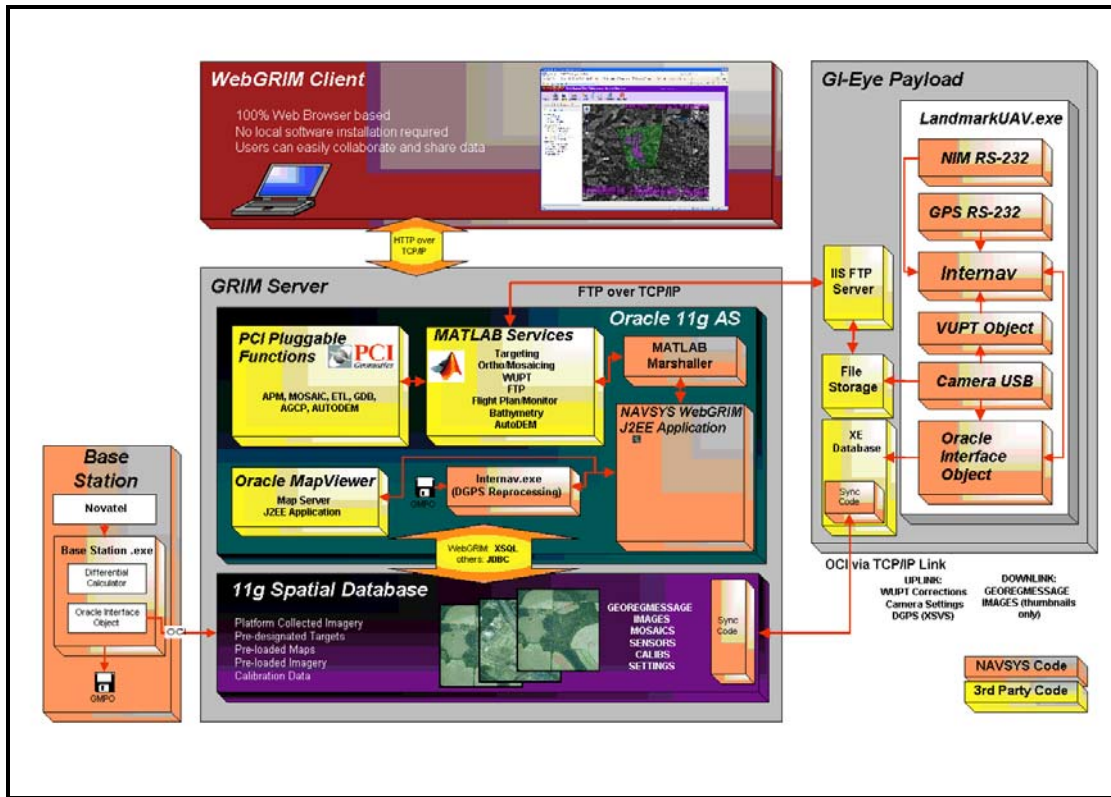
WebGRIM Client

100% Web Browser based
No local software installation required
Users can easily collaborate and share data

HTTP over TCP/IP

GI-Eye Payload

LandmarkUAV.exe

NIM RS-232

GPS RS-232

Internav

VUPT Object

Camera USB

Oracle Interface Object

IIS FTP Server

File Storage

XE Database

Sync Code

GRIM Server

FTP over TCP/IP

Oracle 11g AS

PCI Pluggable Functions

PCI Geomatics

APM, MOSAIC, ETL, GDB, AGCP, AUTODEM

MATLAB Services

Targeting
Ortho/Mosaicing
WUPT
FTP
Flight Plan/Monitor
Bathymetry
AutoDEM

MATLAB Marshaller

NAVSYS WebGRIM J2EE Application

Oracle MapViewer

Map Server
J2EE Application

OMPO

Internav.exe
(DGPS Reprocessing)

WebGRIM: XSQL
others: JDBC

11g Spatial Database

Platform Collected Imagery
Pre-designated Targets
Pre-loaded Maps
Pre-loaded Imagery
Calibration Data

GEOREGMESSAGE
IMAGES
MOSAICS
SENSORS
CALIBS
SETTINGS

Sync Code

OCI via TCP/IP Link

UPLINK:
WUPT Corrections
Camera Settings
DGPS (XSVS)

DOWNLINK:
GEOREGMESSAGE
IMAGES (thumbnails only)

Base Station

Novatel

Base Station .exe

Differential Calculator

Oracle Interface Object

OCI

OMPO

NAVSYS Code

3rd Party Code